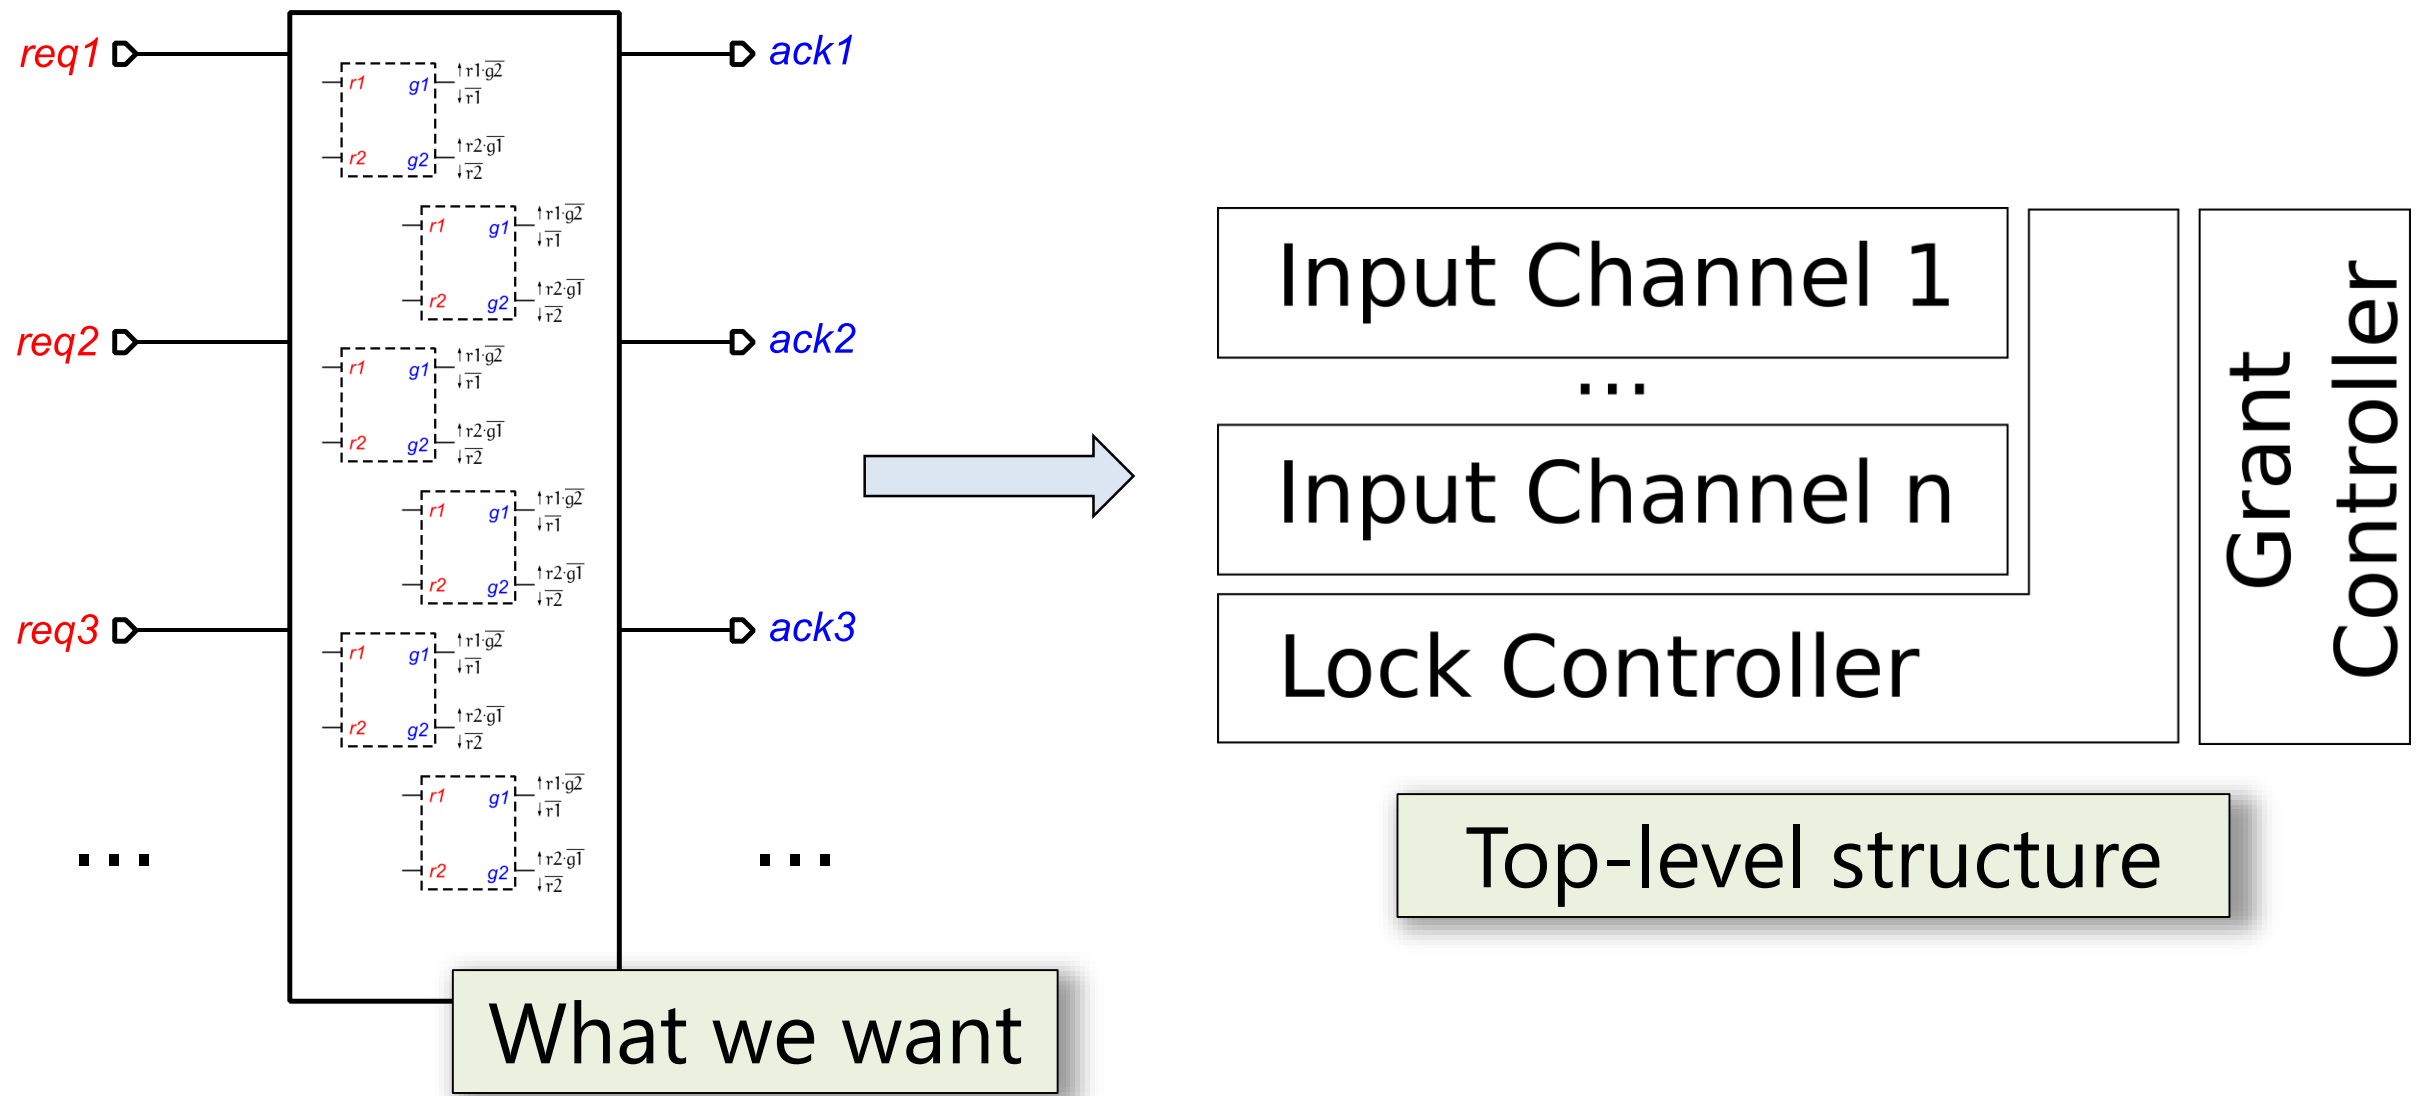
req1
req2
req3
...
ack1
ack2
ack3
...

r1 g1 $\uparrow r1 \cdot \overline{g2}$ $\downarrow \overline{r1}$
r2 g2 $\uparrow r2 \cdot \overline{g1}$ $\downarrow \overline{r2}$

r1 g1 $\uparrow r1 \cdot \overline{g2}$ $\downarrow \overline{r1}$
r2 g2 $\uparrow r2 \cdot \overline{g1}$ $\downarrow \overline{r2}$

r1 g1 $\uparrow r1 \cdot \overline{g2}$ $\downarrow \overline{r1}$
r2 g2 $\uparrow r2 \cdot \overline{g1}$ $\downarrow \overline{r2}$

r1 g1 $\uparrow r1 \cdot \overline{g2}$ $\downarrow \overline{r1}$
r2 g2 $\uparrow r2 \cdot \overline{g1}$ $\downarrow \overline{r2}$

r1 g1 $\uparrow r1 \cdot \overline{g2}$ $\downarrow \overline{r1}$
r2 g2 $\uparrow r2 \cdot \overline{g1}$ $\downarrow \overline{r2}$

r1 g1 $\uparrow r1 \cdot \overline{g2}$ $\downarrow \overline{r1}$
r2 g2 $\uparrow r2 \cdot \overline{g1}$ $\downarrow \overline{r2}$

What we want

Input Channel 1
...
Input Channel n
Lock Controller
Grant Controller

Top-level structure